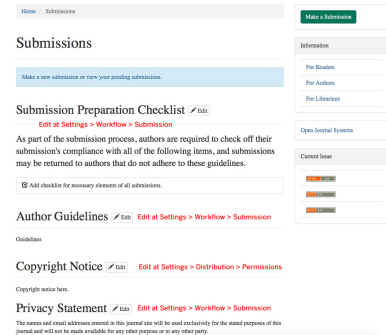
Home / Submissions

Submissions

Make a new submission or view your pending submissions.

Submission Preparation Checklist Edit
Edit at Settings > Workflow > Submission

As part of the submission process, authors are required to check off their submission's compliance with all of the following items, and submissions may be returned to authors that do not adhere to these guidelines.

Add checklist for necessary elements of all submissions.

Author Guidelines Edit Edit at Settings > Workflow > Submission

Guidelines

Copyright Notice Edit Edit at Settings > Distribution > Permissions

Copyright notice here.

Privacy Statement Edit Edit at Settings > Workflow > Submission

The names and email addresses entered in this journal site will be used exclusively for the stated purposes of this journal and will not be made available for any other purpose or to any other party.

Make a Submission

Information

For Readers

For Authors

For Librarians

Open Journal Systems

Current Issue

ATOM 1.0

RSS 2.0

RSS 1.0